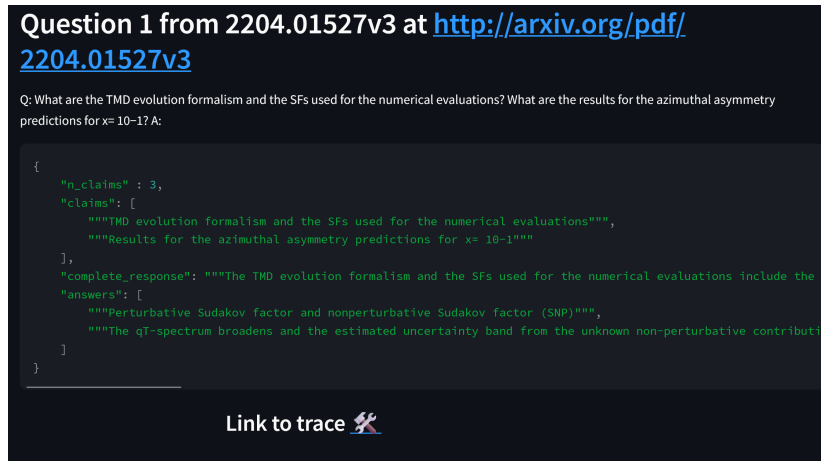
Question 1 from 2204.01527v3 at http://arxiv.org/pdf/2204.01527v3

Q: What are the TMD evolution formalism and the SFs used for the numerical evaluations? What are the results for the azimuthal asymmetry predictions for x= 10−1? A:

```
{
    "n_claims" : 3,
    "claims": [
        """TMD evolution formalism and the SFs used for the numerical evaluations""",
        """Results for the azimuthal asymmetry predictions for x= 10-1"""
    ],
    "complete_response": """The TMD evolution formalism and the SFs used for the numerical evaluations include the
    "answers": [
        """Perturbative Sudakov factor and nonperturbative Sudakov factor (SNP)""",
        """The qT-spectrum broadens and the estimated uncertainty band from the unknown non-perturbative contributi
    ]
}
```

Link to trace 🛠️